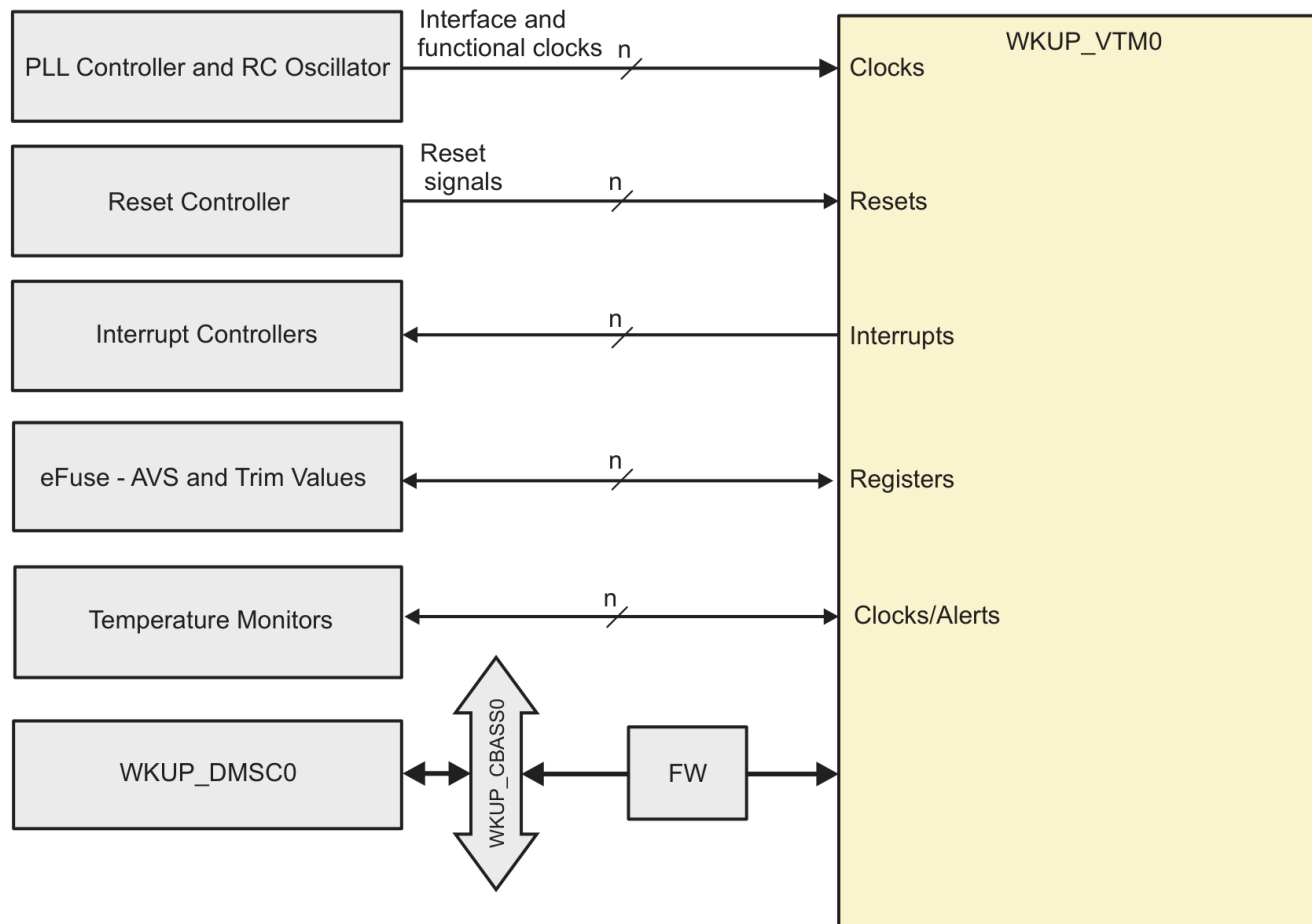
PLL Controller and RC Oscillator

Interface and functional clocks

n

WKUP_VTM0

Clocks

Reset Controller

Reset signals

n

Resets

Interrupt Controllers

n

Interrupts

eFuse - AVS and Trim Values

n

Registers

Temperature Monitors

n

Clocks/Alerts

WKUP_DMSC0

WKUP_CBASS0

FW